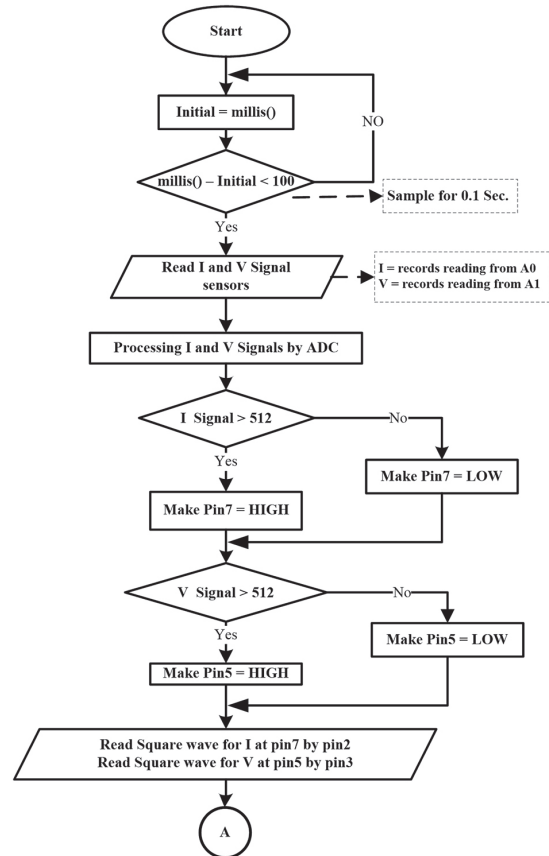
Start

Initial = millis()

NO

millis() – Initial < 100

Sample for 0.1 Sec.

Yes

Read I and V Signal sensors

I = records reading from A0
V = records reading from A1

Processing I and V Signals by ADC

I Signal > 512

No

Yes

Make Pin7 = LOW

Make Pin7 = HIGH

V Signal > 512

No

Yes

Make Pin5 = LOW

Make Pin5 = HIGH

Read Square wave for I at pin7 by pin2
Read Square wave for V at pin5 by pin3

A